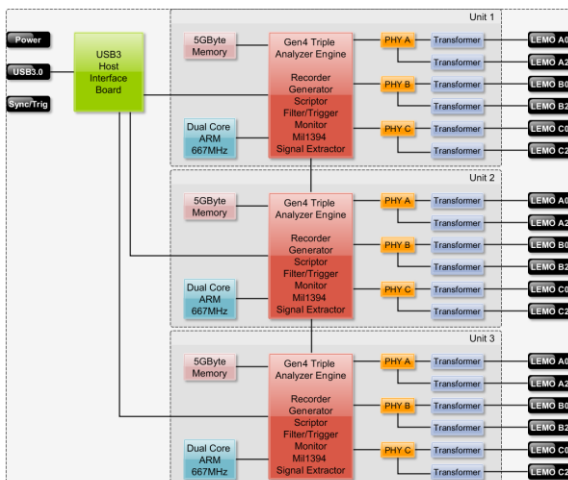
Power

USB3.0

Sync/Trig

USB3 Host Interface Board

Unit 1

5GByte Memory

Gen4 Triple Analyzer Engine

Recorder Generator

Scriptor Filter/Trigger Monitor Mil1394 Signal Extractor

Dual Core ARM 667MHz

PHY A

PHY B

PHY C

Transformer

Transformer

Transformer

Transformer

Transformer

Transformer

LEMO A0

LEMO A2

LEMO B0

LEMO B2

LEMO C0

LEMO C2

Unit 2

5GByte Memory

Gen4 Triple Analyzer Engine

Recorder Generator

Scriptor Filter/Trigger Monitor Mil1394 Signal Extractor

Dual Core ARM 667MHz

PHY A

PHY B

PHY C

Transformer

Transformer

Transformer

Transformer

Transformer

Transformer

LEMO A0

LEMO A2

LEMO B0

LEMO B2

LEMO C0

LEMO C2

Unit 3

5GByte Memory

Gen4 Triple Analyzer Engine

Recorder Generator

Scriptor Filter/Trigger Monitor Mil1394 Signal Extractor

Dual Core ARM 667MHz

PHY A

PHY B

PHY C

Transformer

Transformer

Transformer

Transformer

Transformer

Transformer

LEMO A0

LEMO A2

LEMO B0

LEMO B2

LEMO C0

LEMO C2